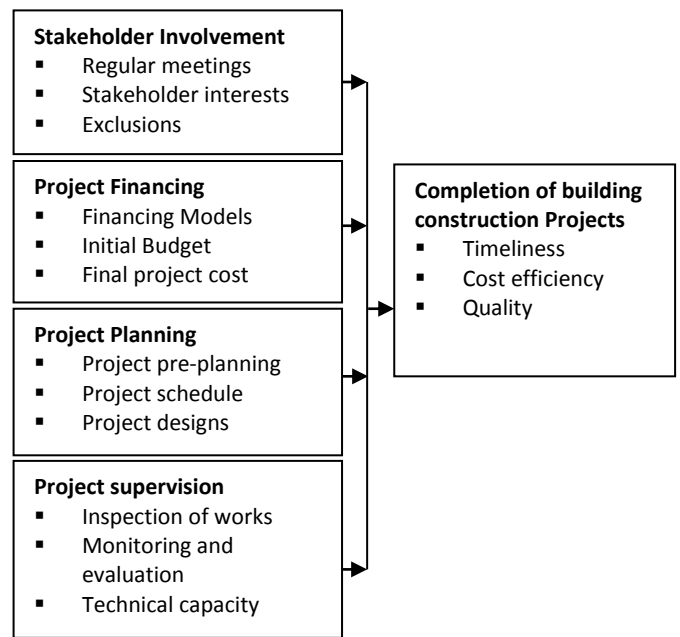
**Stakeholder Involvement**
- Regular meetings
- Stakeholder interests
- Exclusions

**Project Financing**
- Financing Models
- Initial Budget
- Final project cost

**Project Planning**
- Project pre-planning
- Project schedule
- Project designs

**Project supervision**
- Inspection of works
- Monitoring and evaluation
- Technical capacity

**Completion of building construction Projects**
- Timeliness
- Cost efficiency
- Quality